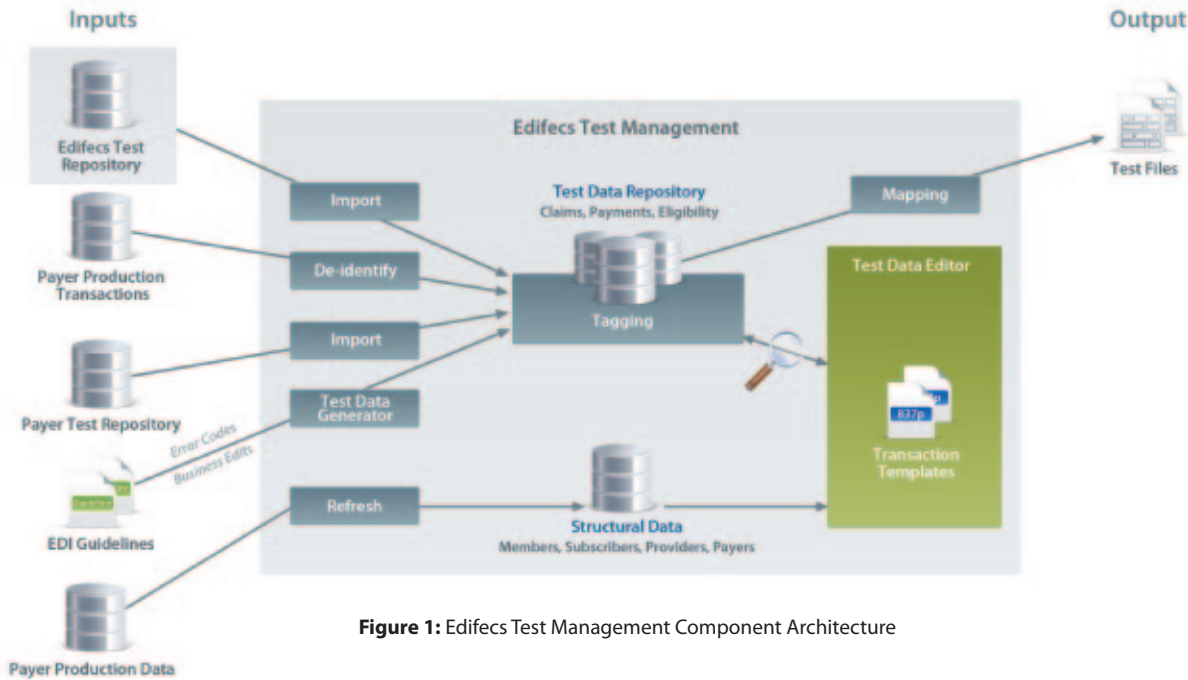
Inputs

Output

Edifecs Test Repository

Payer Production Transactions

Payer Test Repository

EDI Guidelines

Payer Production Data

Edifecs Test Management

Import

De-identify

Import

Test Data Generator

Refresh

Error Codes

Business Edits

Test Data Repository
Claims, Payments, Eligibility

Tagging

Mapping

Test Files

Test Data Editor

837p

Transaction Templates

Structural Data
Members, Subscribers, Providers, Payers

**Figure 1:** Edifecs Test Management Component Architecture